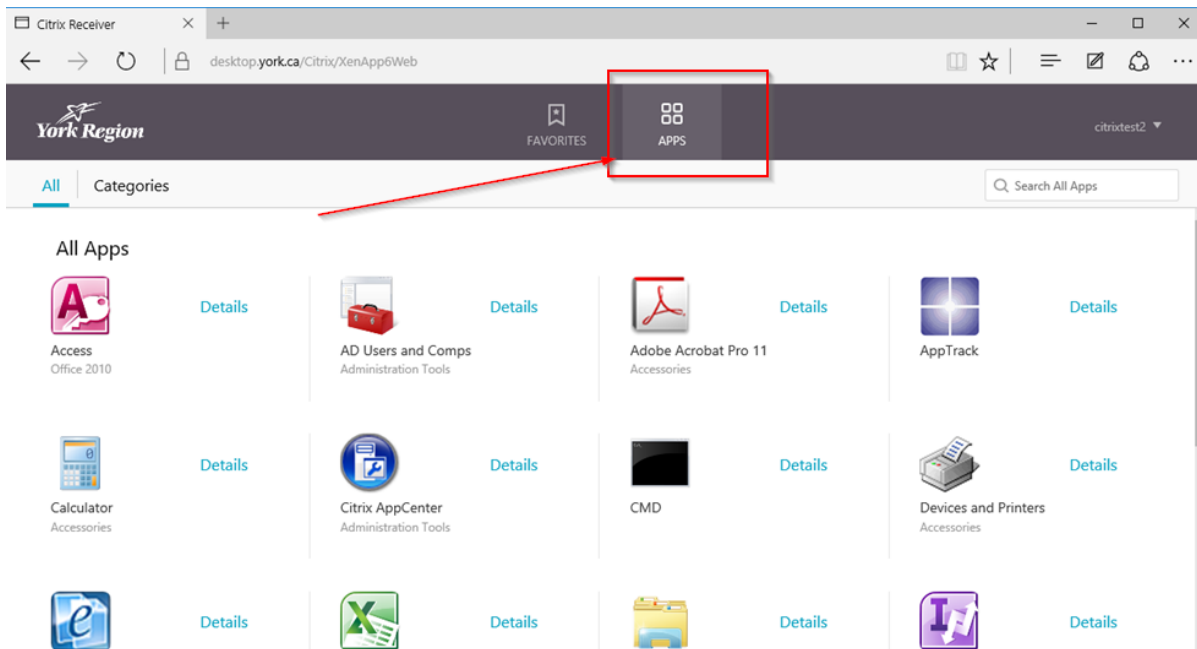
Citrix Receiver × +

– □ ×

desktop.york.ca/Citrix/XenApp6Web

York Region

FAVORITES

APPS

citrixtest2 ▾

All

Categories

Search All Apps

All Apps

Access
Office 2010

Details

AD Users and Comps
Administration Tools

Details

Adobe Acrobat Pro 11
Accessories

Details

AppTrack

Details

Calculator
Accessories

Details

Citrix AppCenter
Administration Tools

Details

CMD

Details

Devices and Printers
Accessories

Details

Details

Details

Details

Details